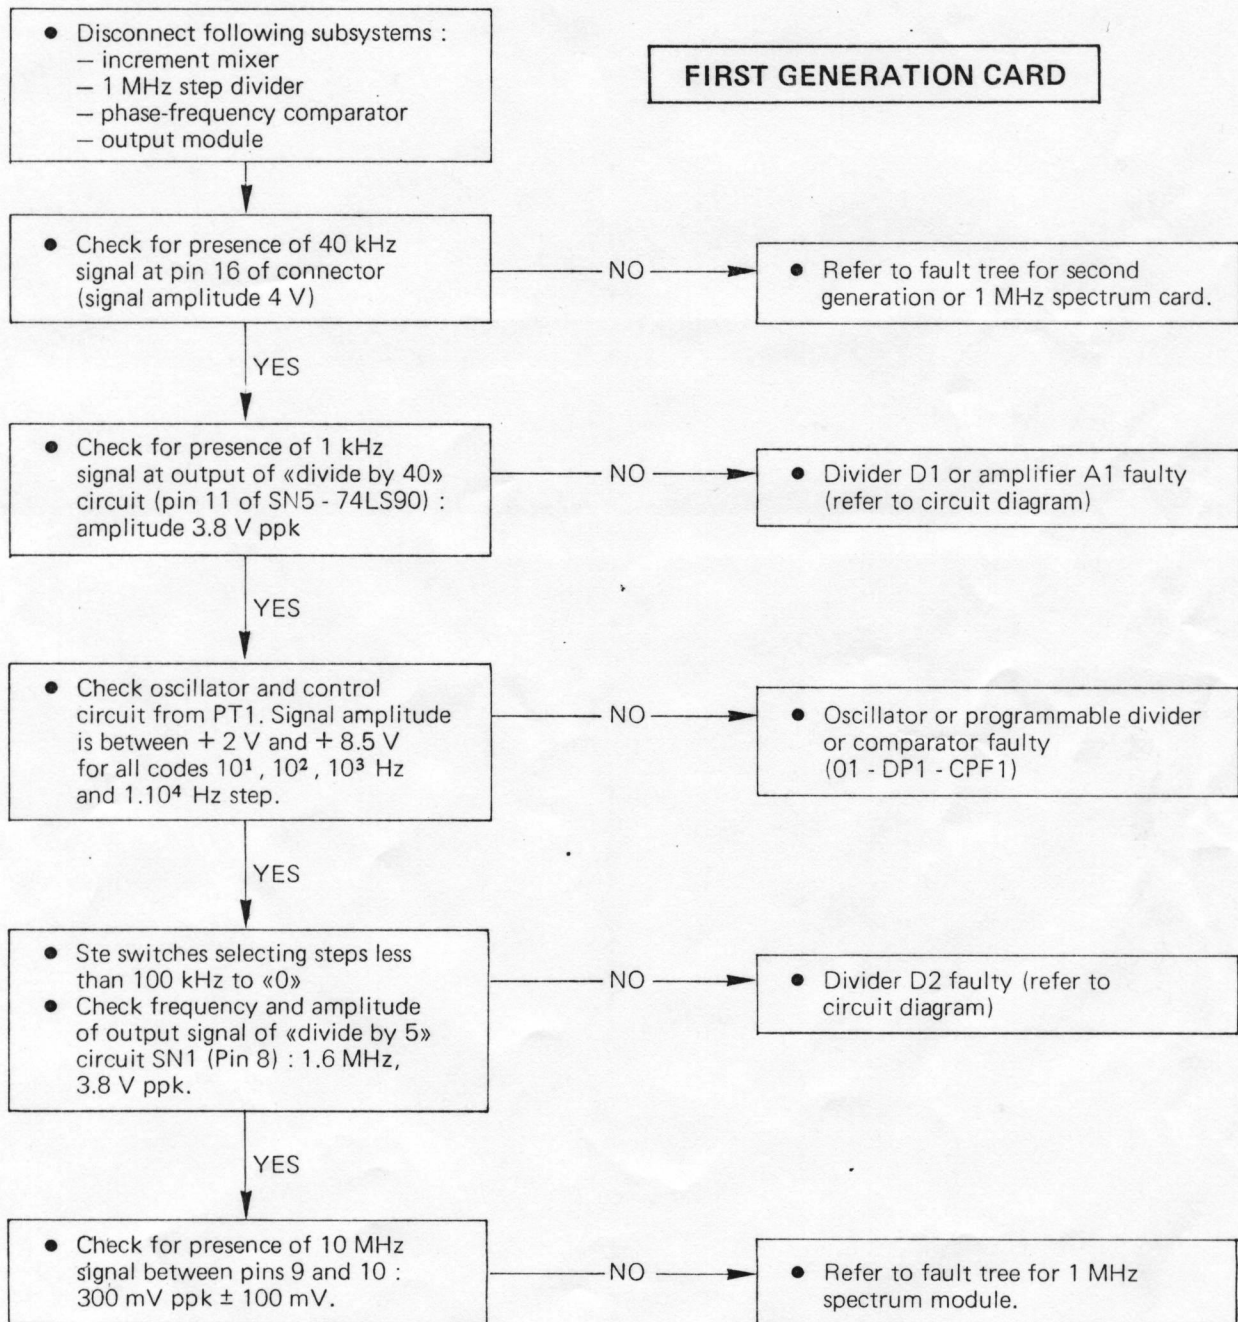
FIRST GENERATION CARD

• Disconnect following subsystems :
– increment mixer
– 1 MHz step divider
– phase-frequency comparator
– output module

• Check for presence of 40 kHz signal at pin 16 of connector (signal amplitude 4 V)

NO

• Refer to fault tree for second generation or 1 MHz spectrum card.

YES

• Check for presence of 1 kHz signal at output of «divide by 40» circuit (pin 11 of SN5 - 74LS90) : amplitude 3.8 V ppk

NO

• Divider D1 or amplifier A1 faulty (refer to circuit diagram)

YES

• Check oscillator and control circuit from PT1. Signal amplitude is between + 2 V and + 8.5 V for all codes $10^1$, $10^2$, $10^3$ Hz and $1.10^4$ Hz step.

NO

• Oscillator or programmable divider or comparator faulty (01 - DP1 - CPF1)

YES

• Ste switches selecting steps less than 100 kHz to «0»
• Check frequency and amplitude of output signal of «divide by 5» circuit SN1 (Pin 8) : 1.6 MHz, 3.8 V ppk.

NO

• Divider D2 faulty (refer to circuit diagram)

YES

• Check for presence of 10 MHz signal between pins 9 and 10 : 300 mV ppk ± 100 mV.

NO

• Refer to fault tree for 1 MHz spectrum module.